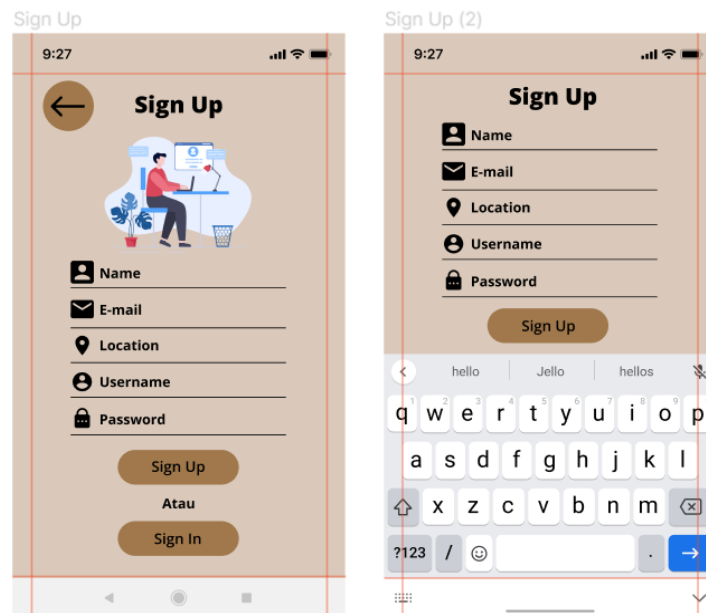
Sign Up

9:27

Sign Up

Name

E-mail

Location

Username

Password

Sign Up

Atau

Sign In

Sign Up (2)

9:27

Sign Up

Name

E-mail

Location

Username

Password

Sign Up

hello Jello hellos

q w e r t y u i o p

a s d f g h j k l

z x c v b n m

?123 / .